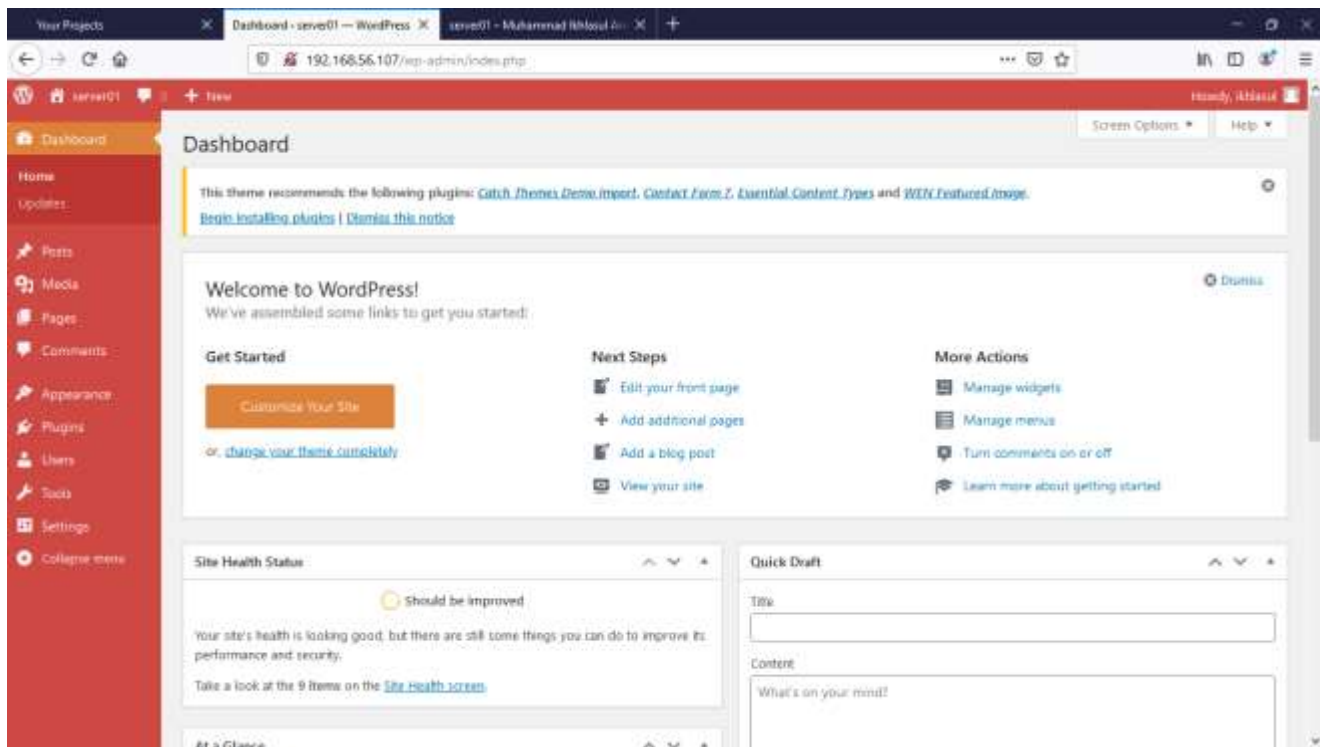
Your Projects
Dashboard ‹ server01 — WordPress
server01 - Muhammad Ikhlasul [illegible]

192.168.56.107/wp-admin/index.php

server01
New
Howdy, ikhlasul

Dashboard
Home
Updates
Posts
Media
Pages
Comments
Appearance
Plugins
Users
Tools
Settings
Collapse menu

Screen Options ▾
Help ▾

Dashboard

This theme recommends the following plugins: Catch Themes Demo Import, Contact Form 7, Essential Content Types and WEN Featured Image.
Begin installing plugins | Dismiss this notice

Welcome to WordPress!
We've assembled some links to get you started:
Dismiss

Get Started
Customize Your Site
or, change your theme completely

Next Steps
Edit your front page
Add additional pages
Add a blog post
View your site

More Actions
Manage widgets
Manage menus
Turn comments on or off
Learn more about getting started

Site Health Status
Should be improved
Your site's health is looking good, but there are still some things you can do to improve its performance and security.
Take a look at the 9 items on the Site Health screen.

At a Glance

Quick Draft
Title
Content
What's on your mind?